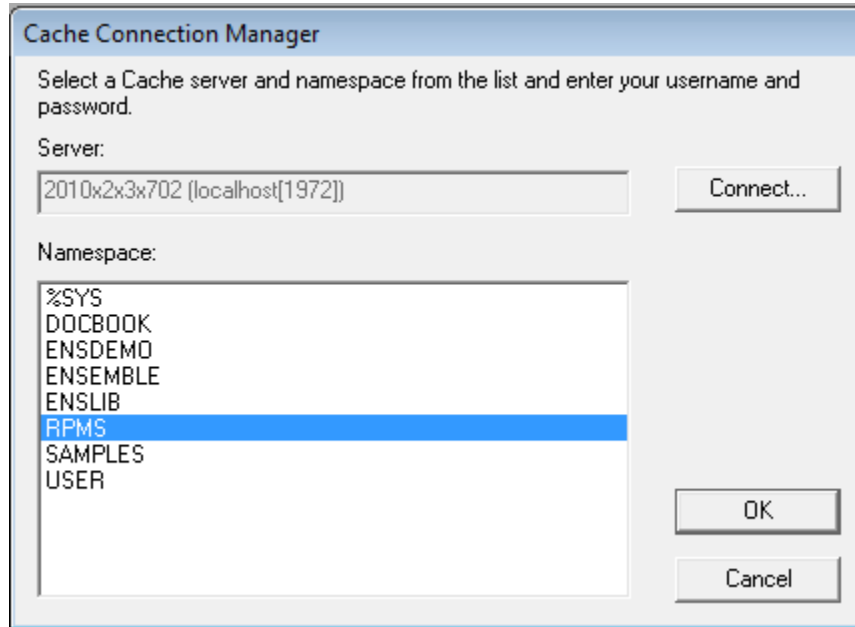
Cache Connection Manager

Select a Cache server and namespace from the list and enter your username and password.

Server:

2010x2x3x702 (localhost[1972])

Connect...

Namespace:

%SYS
DOCBOOK
ENSDEMO
ENSEMBLE
ENSLIB
RPMS
SAMPLES
USER

OK

Cancel